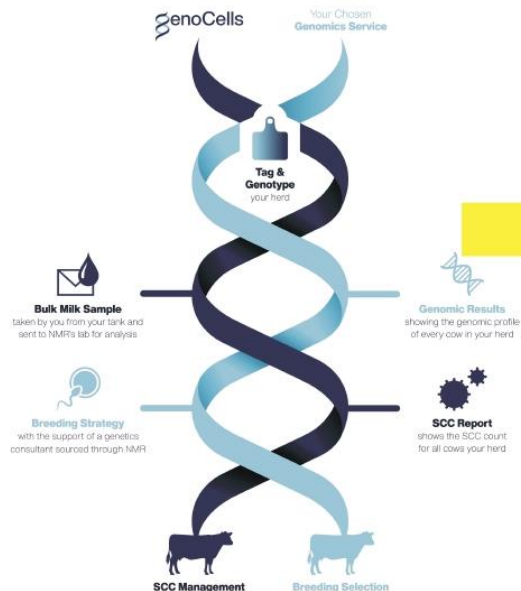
genoCells

Your Chosen
Genomics Service

Tag & Genotype
your herd

Bulk Milk Sample
taken by you from your tank and sent to NMR's lab for analysis

Genomic Results
showing the genomic profile of every cow in your herd

Breeding Strategy
with the support of a genetics consultant sourced through NMR

SCC Report
shows the SCC count for all cows your herd

SCC Management

Breeding Selection